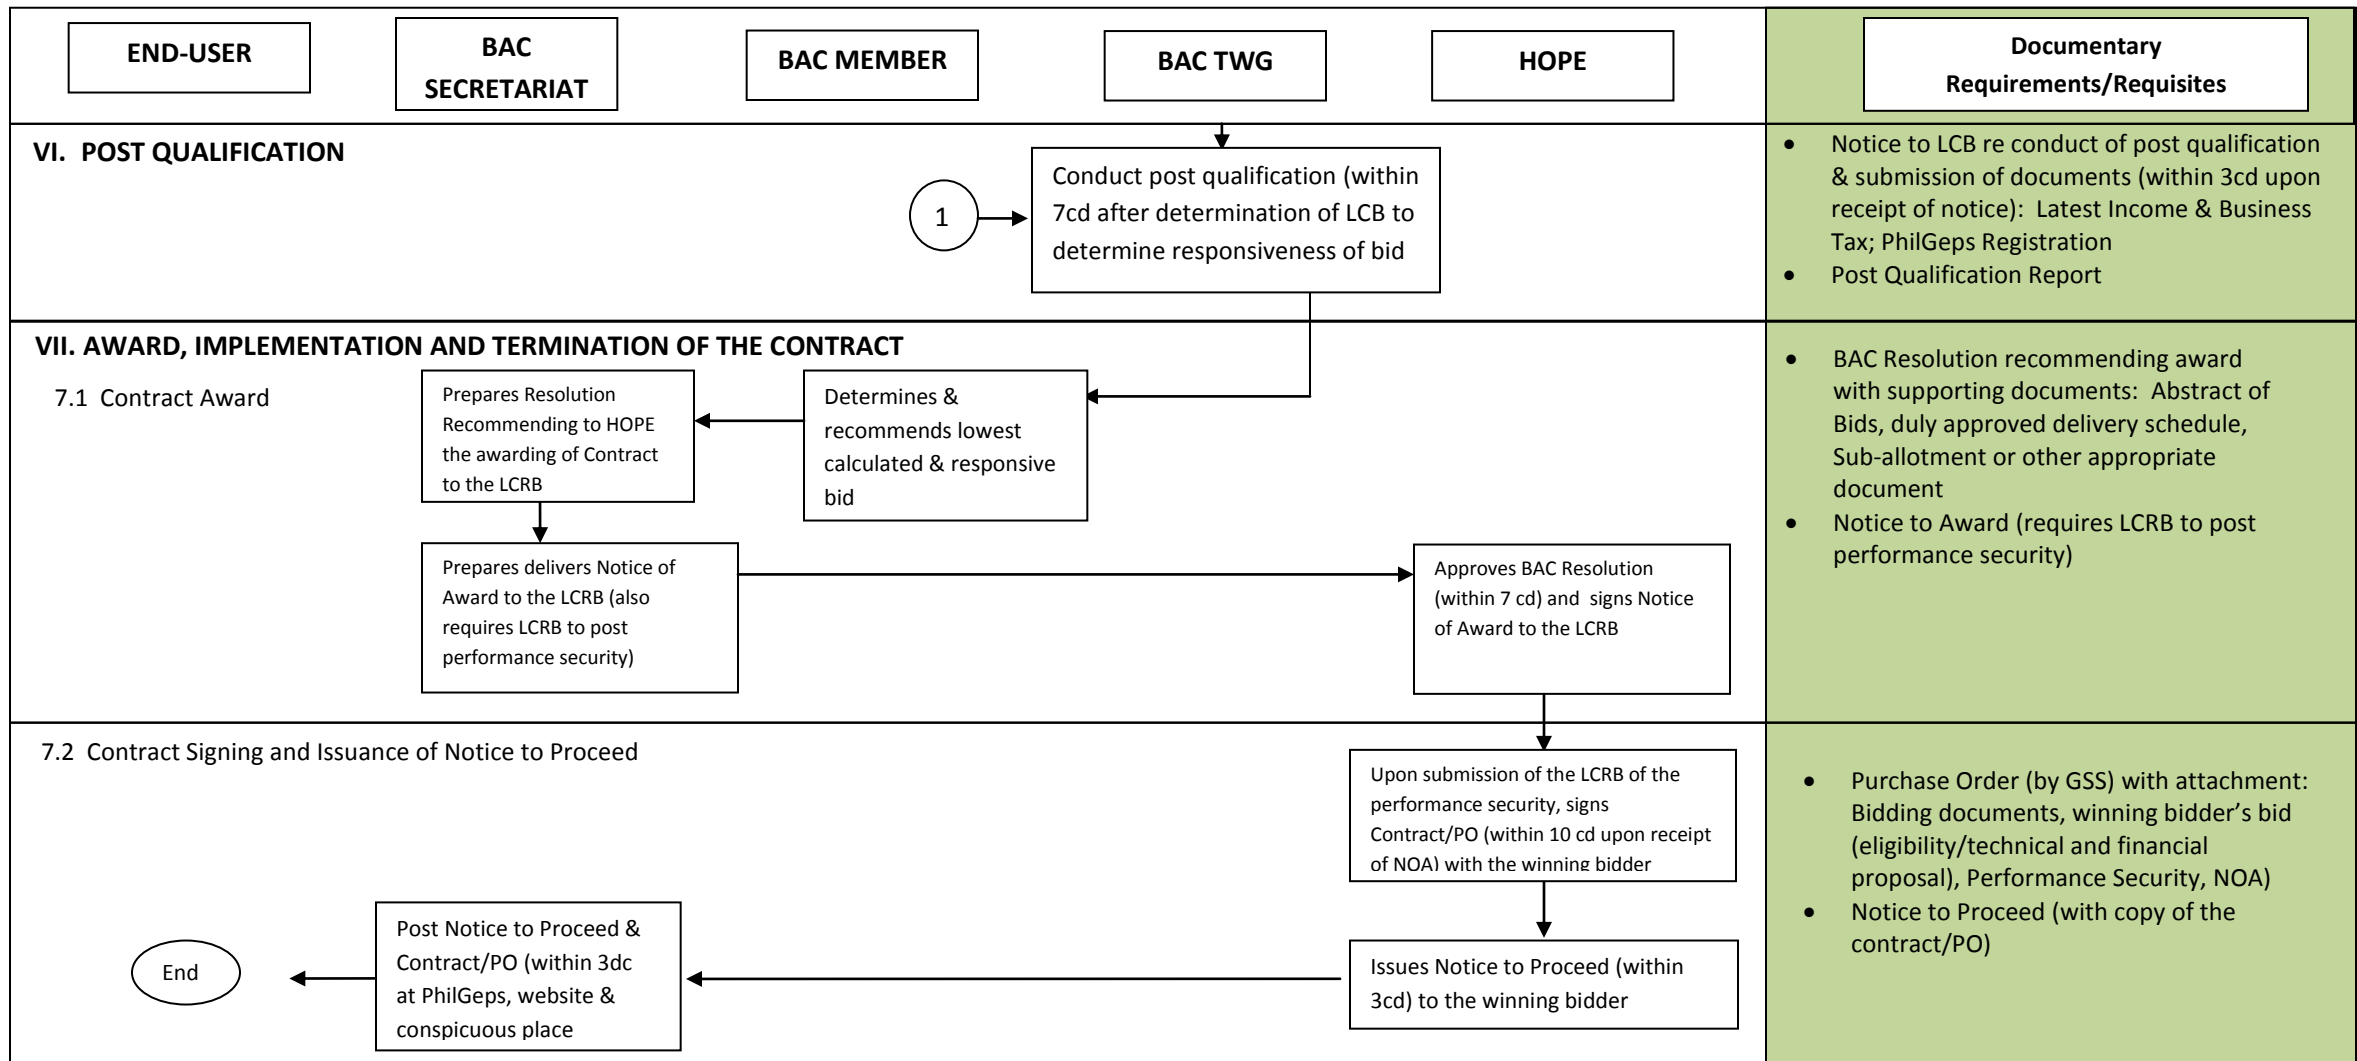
END-USER

BAC SECRETARIAT

BAC MEMBER

BAC TWG

HOPE

Documentary Requirements/Requisites

VI. POST QUALIFICATION

1

Conduct post qualification (within 7cd after determination of LCB to determine responsiveness of bid

- Notice to LCB re conduct of post qualification & submission of documents (within 3cd upon receipt of notice): Latest Income & Business Tax; PhilGeps Registration
- Post Qualification Report

VII. AWARD, IMPLEMENTATION AND TERMINATION OF THE CONTRACT

7.1 Contract Award

Prepares Resolution Recommending to HOPE the awarding of Contract to the LCRB

Determines & recommends lowest calculated & responsive bid

Prepares delivers Notice of Award to the LCRB (also requires LCRB to post performance security)

Approves BAC Resolution (within 7 cd) and signs Notice of Award to the LCRB

- BAC Resolution recommending award with supporting documents: Abstract of Bids, duly approved delivery schedule, Sub-allotment or other appropriate document
- Notice to Award (requires LCRB to post performance security)

7.2 Contract Signing and Issuance of Notice to Proceed

Upon submission of the LCRB of the performance security, signs Contract/PO (within 10 cd upon receipt of NOA) with the winning bidder

Issues Notice to Proceed (within 3cd) to the winning bidder

Post Notice to Proceed & Contract/PO (within 3dc at PhilGeps, website & conspicuous place

End

- Purchase Order (by GSS) with attachment: Bidding documents, winning bidder's bid (eligibility/technical and financial proposal), Performance Security, NOA)
- Notice to Proceed (with copy of the contract/PO)